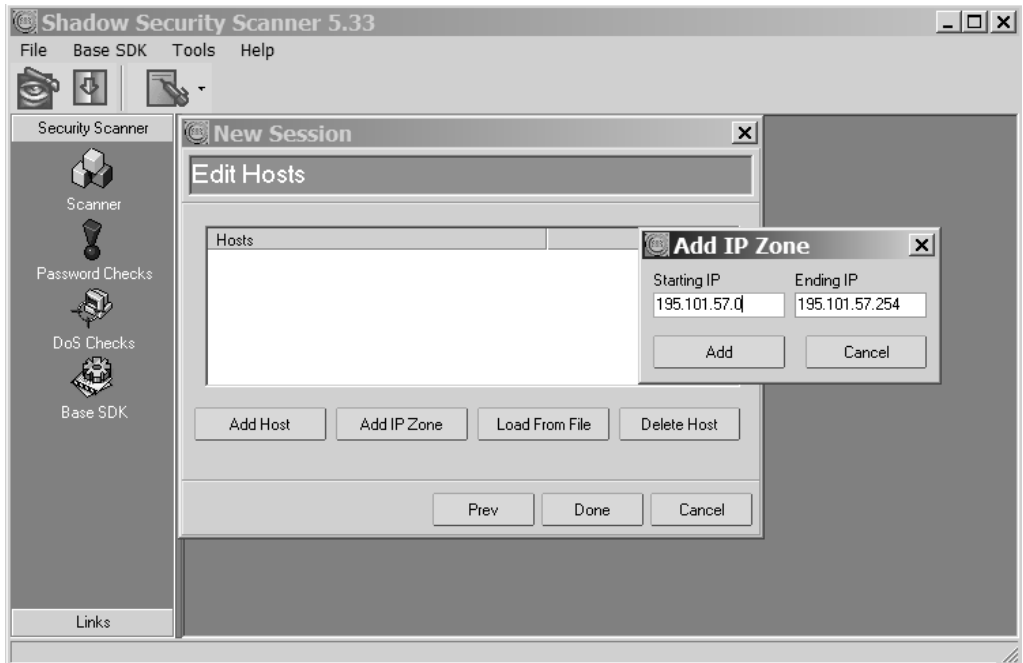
Shadow Security Scanner 5.33

File Base SDK Tools Help

Security Scanner

Scanner

Password Checks

DoS Checks

Base SDK

Links

New Session

Edit Hosts

Hosts

Add Host Add IP Zone Load From File Delete Host

Prev Done Cancel

Add IP Zone

Starting IP
195.101.57.0

Ending IP
195.101.57.254

Add Cancel